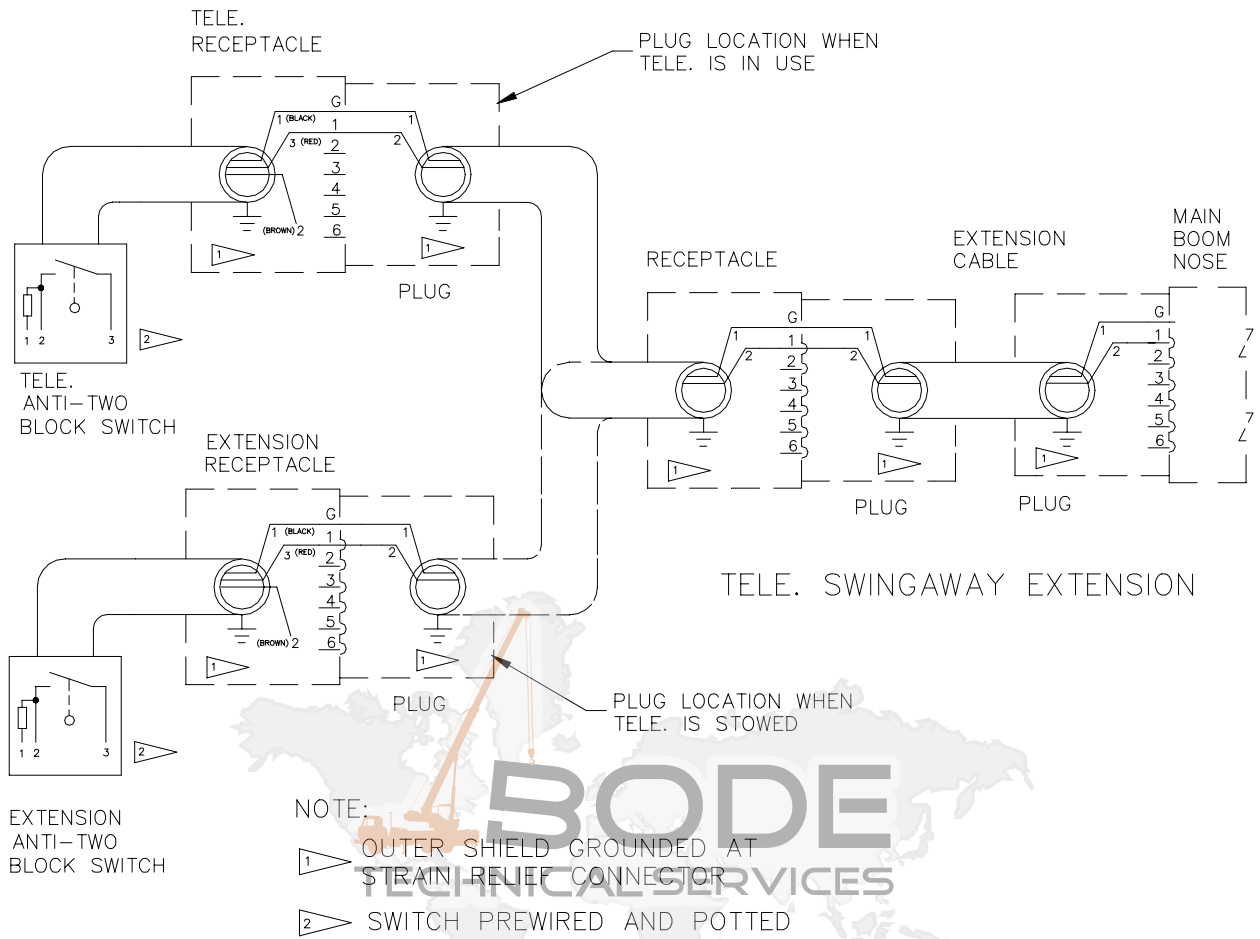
TELE.
RECEPTACLE

PLUG LOCATION WHEN
TELE. IS IN USE

G
1 (BLACK) 1 1
3 (RED) 2 2
3
4
5
(BROWN) 2 6

1

1

PLUG

1 2 3

2

TELE.
ANTI–TWO
BLOCK SWITCH

RECEPTACLE

EXTENSION
CABLE

MAIN
BOOM
NOSE

G
1 1 1
2 2 2
3
4
5
6

G
1 1
2 2
3
4
5
6

1

1

1

PLUG

PLUG

EXTENSION
RECEPTACLE

G
1 (BLACK) 1 1
3 (RED) 2 2
3
4
5
(BROWN) 2 6

1

1

PLUG

TELE. SWINGAWAY EXTENSION

PLUG LOCATION WHEN
TELE. IS STOWED

1 2 3

2

EXTENSION
ANTI–TWO
BLOCK SWITCH

NOTE:

1 OUTER SHIELD GROUNDED AT
STRAIN RELIEF CONNECTOR

2 SWITCH PREWIRED AND POTTED

BODE
TECHNICAL SERVICES